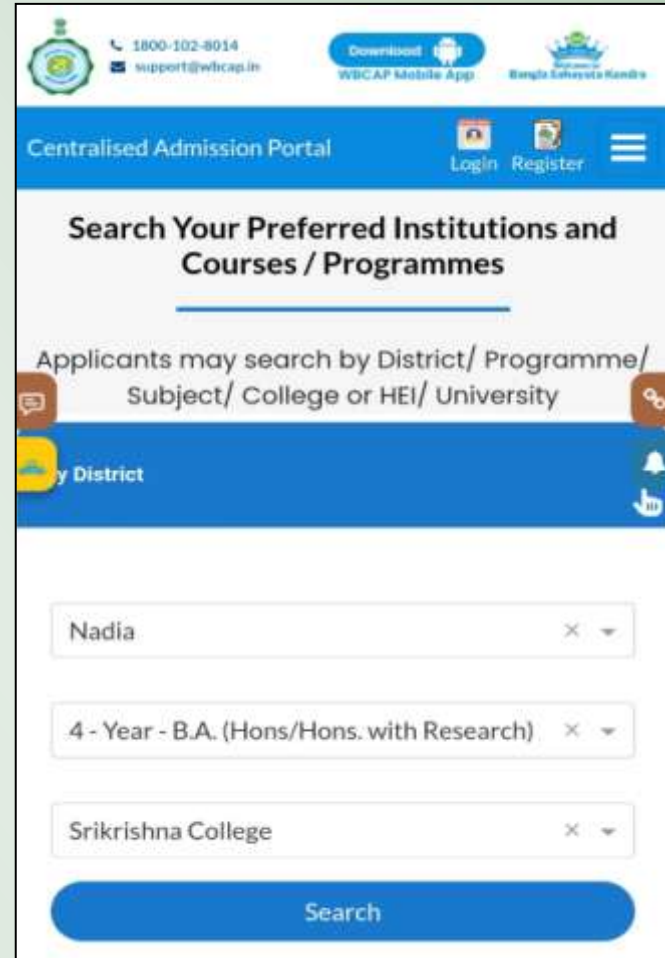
1800-102-8014
support@wbcap.in

Download
WBCAP Mobile App

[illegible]
Bangla Sahayata Kendra

Centralised Admission Portal

Login Register

Search Your Preferred Institutions and Courses / Programmes

Applicants may search by District/ Programme/ Subject/ College or HEI/ University

y District

Nadia

4 - Year - B.A. (Hons/Hons. with Research)

Srikrishna College

Search